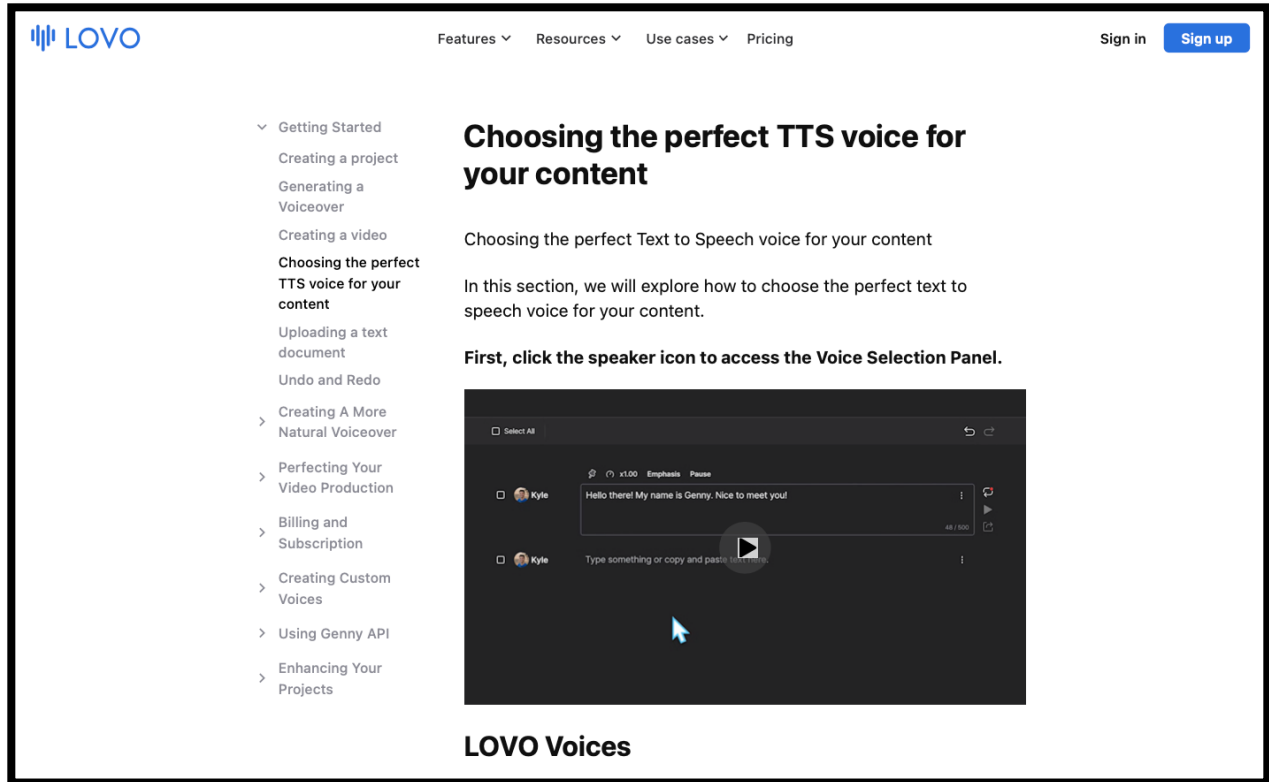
LOVO

Features Resources Use cases Pricing

Sign in Sign up

Getting Started
Creating a project
Generating a Voiceover
Creating a video
Choosing the perfect TTS voice for your content
Uploading a text document
Undo and Redo
Creating A More Natural Voiceover
Perfecting Your Video Production
Billing and Subscription
Creating Custom Voices
Using Genny API
Enhancing Your Projects

Choosing the perfect TTS voice for your content

Choosing the perfect Text to Speech voice for your content

In this section, we will explore how to choose the perfect text to speech voice for your content.

**First, click the speaker icon to access the Voice Selection Panel.**

Select All

x1.00 Emphasis Pause

Kyle
Hello there! My name is Genny. Nice to meet you!
48 / 500

Kyle
Type something or copy and paste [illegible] here.

LOVO Voices